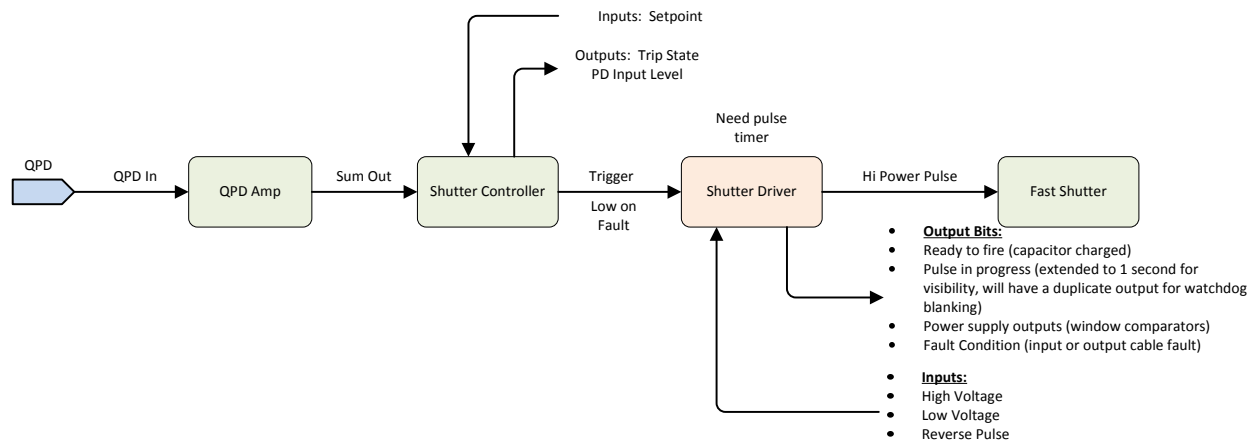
Inputs: Setpoint

Outputs: Trip State
PD Input Level

QPD

QPD In

QPD Amp

Sum Out

Shutter Controller

Trigger

Low on Fault

Need pulse timer

Shutter Driver

Hi Power Pulse

Fast Shutter

Output Bits:
- Ready to fire (capacitor charged)
- Pulse in progress (extended to 1 second for visibility, will have a duplicate output for watchdog blanking)
- Power supply outputs (window comparators)
- Fault Condition (input or output cable fault)

Inputs:
- High Voltage
- Low Voltage
- Reverse Pulse